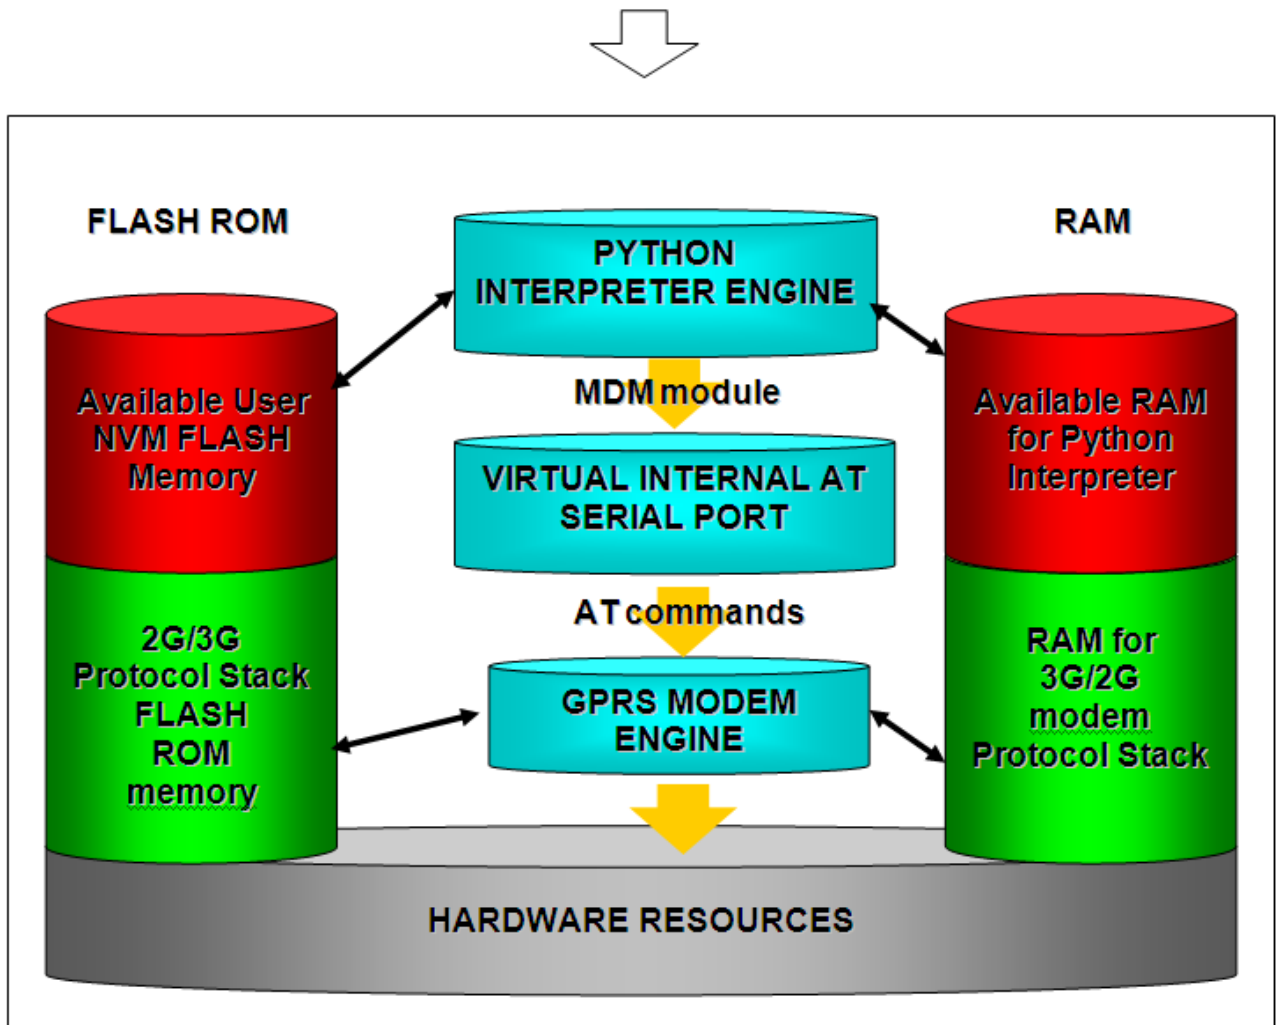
FLASH ROM

PYTHON INTERPRETER ENGINE

RAM

Available User NVM FLASH Memory

MDM module

Available RAM for Python Interpreter

VIRTUAL INTERNAL AT SERIAL PORT

AT commands

2G/3G Protocol Stack FLASH ROM memory

GPRS MODEM ENGINE

RAM for 3G/2G modem Protocol Stack

HARDWARE RESOURCES